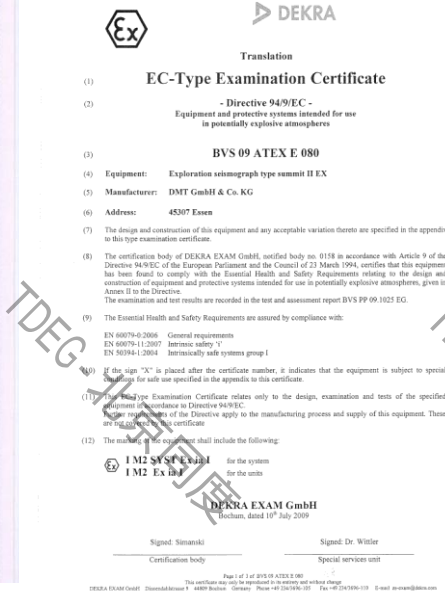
Ex

DEKRA

Translation

(1) EC-Type Examination Certificate

(2) - Directive 94/9/EC -
Equipment and protective systems intended for use in potentially explosive atmospheres

(3) BVS 09 ATEX E 080

(4) Equipment: Exploration seismograph type summit II EX

(5) Manufacturer: DMT GmbH & Co. KG

(6) Address: 45307 Essen

(7) The design and construction of this equipment and any acceptable variation thereto are specified in the appendix to this type examination certificate.

(8) The certification body of DEKRA EXAM GmbH, notified body no. 0158 in accordance with Article 9 of the Directive 94/9/EC of the European Parliament and the Council of 23 March 1994, certifies that this equipment has been found to comply with the Essential Health and Safety Requirements relating to the design and construction of equipment and protective systems intended for use in potentially explosive atmospheres, given in Annex II to the Directive.
The examination and test results are recorded in the test and assessment report BVS PP 09.1025 EG.

(9) The Essential Health and Safety Requirements are assured by compliance with:
EN 60079-0:2006 General requirements
EN 60079-11:2007 Intrinsic safety 'i'
EN 50394-1:2004 Intrinsically safe systems group I

(10) If the sign "X" is placed after the certificate number, it indicates that the equipment is subject to special conditions for safe use specified in the appendix to this certificate.

(11) This EC-Type Examination Certificate relates only to the design, examination and tests of the specified equipment in accordance to Directive 94/9/EC.
Further requirements of the Directive apply to the manufacturing process and supply of this equipment. These are not covered by this certificate

(12) The marking of the equipment shall include the following:

I M2 SYST Ex ia I for the system
I M2 Ex ia I for the units

DEKRA EXAM GmbH
Bochum, dated 10th July 2009

Signed: Simanski Signed: Dr. Wittler

Certification body Special services unit

Page 1 of 3 of BVS 09 ATEX E 080
This certificate may only be reproduced in its entirety and without change
DEKRA EXAM GmbH Dinnendahlstrasse 9 44809 Bochum Germany Phone +49 234/3696-105 Fax +49 234/3696-110 E-mail zs-exam@dekra.com

TDEG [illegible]